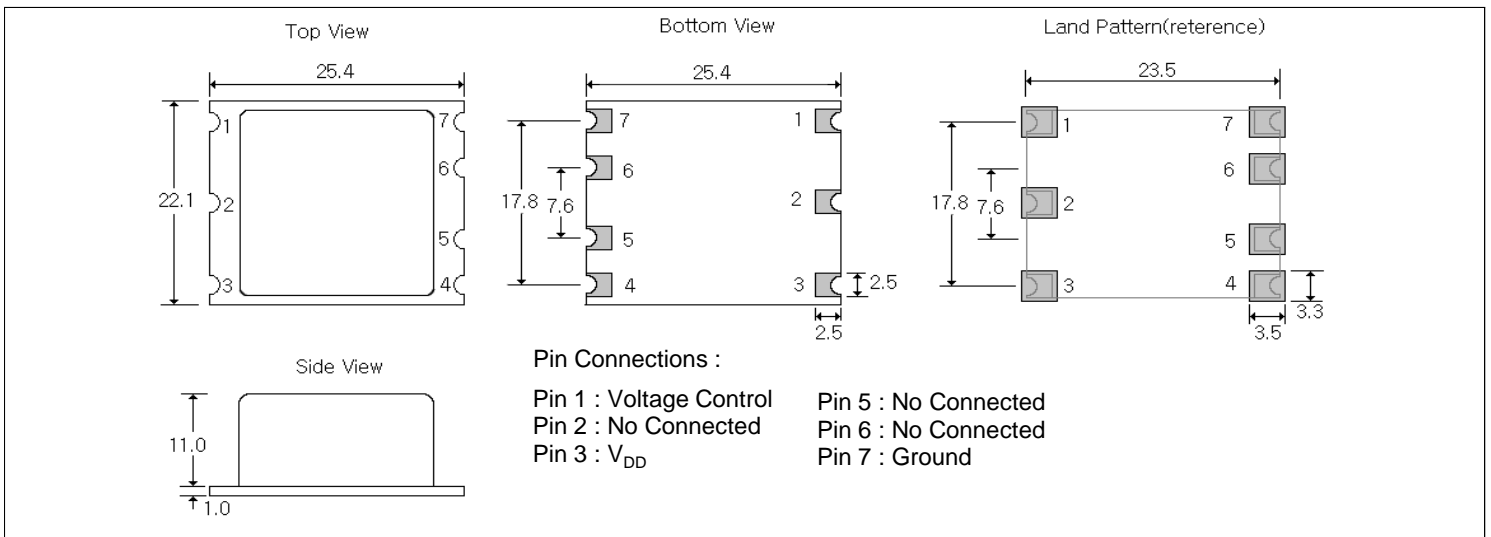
Top View

25.4

22.1

1 2 3

7 6 5 4

Bottom View

25.4

17.8 7.6

7 6 5 4

1 2 3

2.5

2.5

Land Pattern(reterence)

23.5

17.8 7.6

1 2 3

7 6 5 4

3.3

3.5

Side View

11.0

1.0

Pin Connections :

Pin 1 : Voltage Control
Pin 2 : No Connected
Pin 3 : $V_{DD}$

Pin 5 : No Connected
Pin 6 : No Connected
Pin 7 : Ground